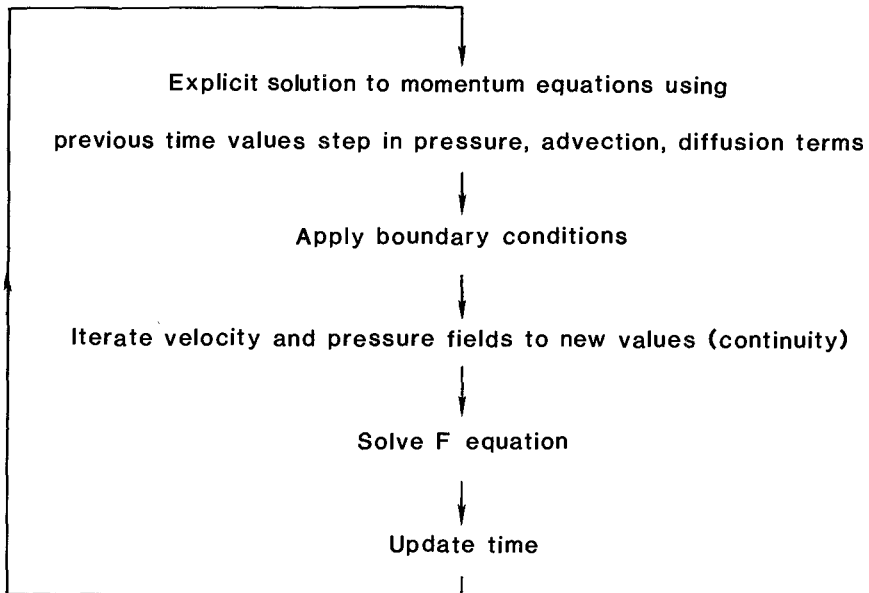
Explicit solution to momentum equations using

previous time values step in pressure, advection, diffusion terms

Apply boundary conditions

Iterate velocity and pressure fields to new values (continuity)

Solve F equation

Update time